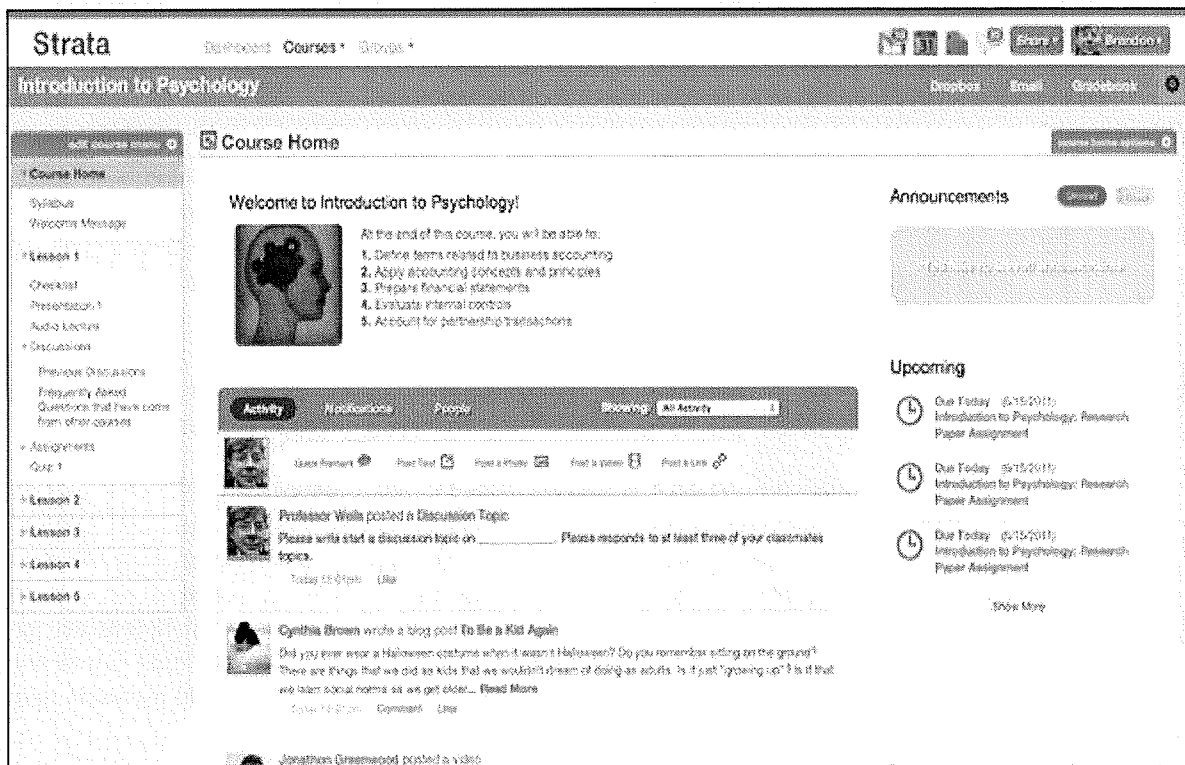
Strata Dashboard Courses ▾ Groups ▾

Store ▾ Brandon ▾

Introduction to Psychology

Dropbox Email Gradebook

edit course menu

Course Home

Syllabus
Welcome Message

Lesson 1

Checklist
Presentation 1
Audio Lecture
Discussions

Previous Discussions
Frequently Asked Questions that have come from other courses

Assignments
Quiz 1

Lesson 2

Lesson 3

Lesson 4

Lesson 5

Course Home

Welcome to Introduction to Psychology!

At the end of this course, you will be able to:

1. Define terms related to business accounting
2. Apply accounting concepts and principles
3. Prepare financial statements
4. Evaluate internal controls
5. Account for partnership transactions

Activity Notifications People Showing: All Activity

Quick Remark Post Text Post a Photo Post a Video Post a Link

Professor Wells posted a Discussion Topic
Please write start a discussion topic on ________. Please responds to at least three of your classmates topics.
Today 12:01pm · Like

Cynthia Brown wrote a blog post To Be a Kid Again
Did you ever wear a Halloween costume when it wasn't Halloween? Do you remember sitting on the ground? There are things that we did as kids that we wouldn't dream of doing as adults. Is it just "growing up"? Is it that we learn social norms as we get older... Read More
Today 12:01pm · Comment · Like

Jonathan Greenwood posted a video

Announcements

There are no current announcements

Upcoming

Due Today (6/15/2011)
Introduction to Psychology: Research Paper Assignment

Due Today (6/15/2011)
Introduction to Psychology: Research Paper Assignment

Due Today (6/15/2011)
Introduction to Psychology: Research Paper Assignment

Show More